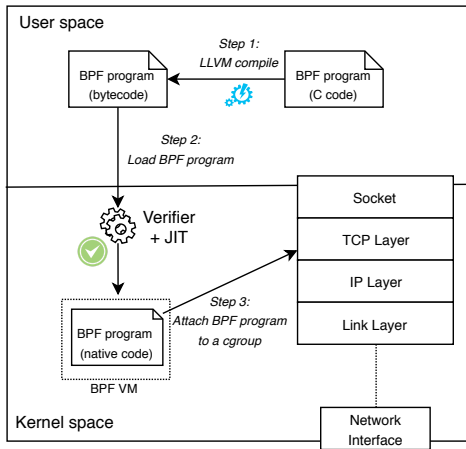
User space

Step 1:
LLVM compile

BPF program
(bytecode)

BPF program
(C code)

Step 2:
Load BPF program

Verifier
+ JIT

Socket

TCP Layer

IP Layer

Link Layer

Step 3:
Attach BPF program
to a cgroup

BPF program
(native code)

BPF VM

Kernel space

Network
Interface